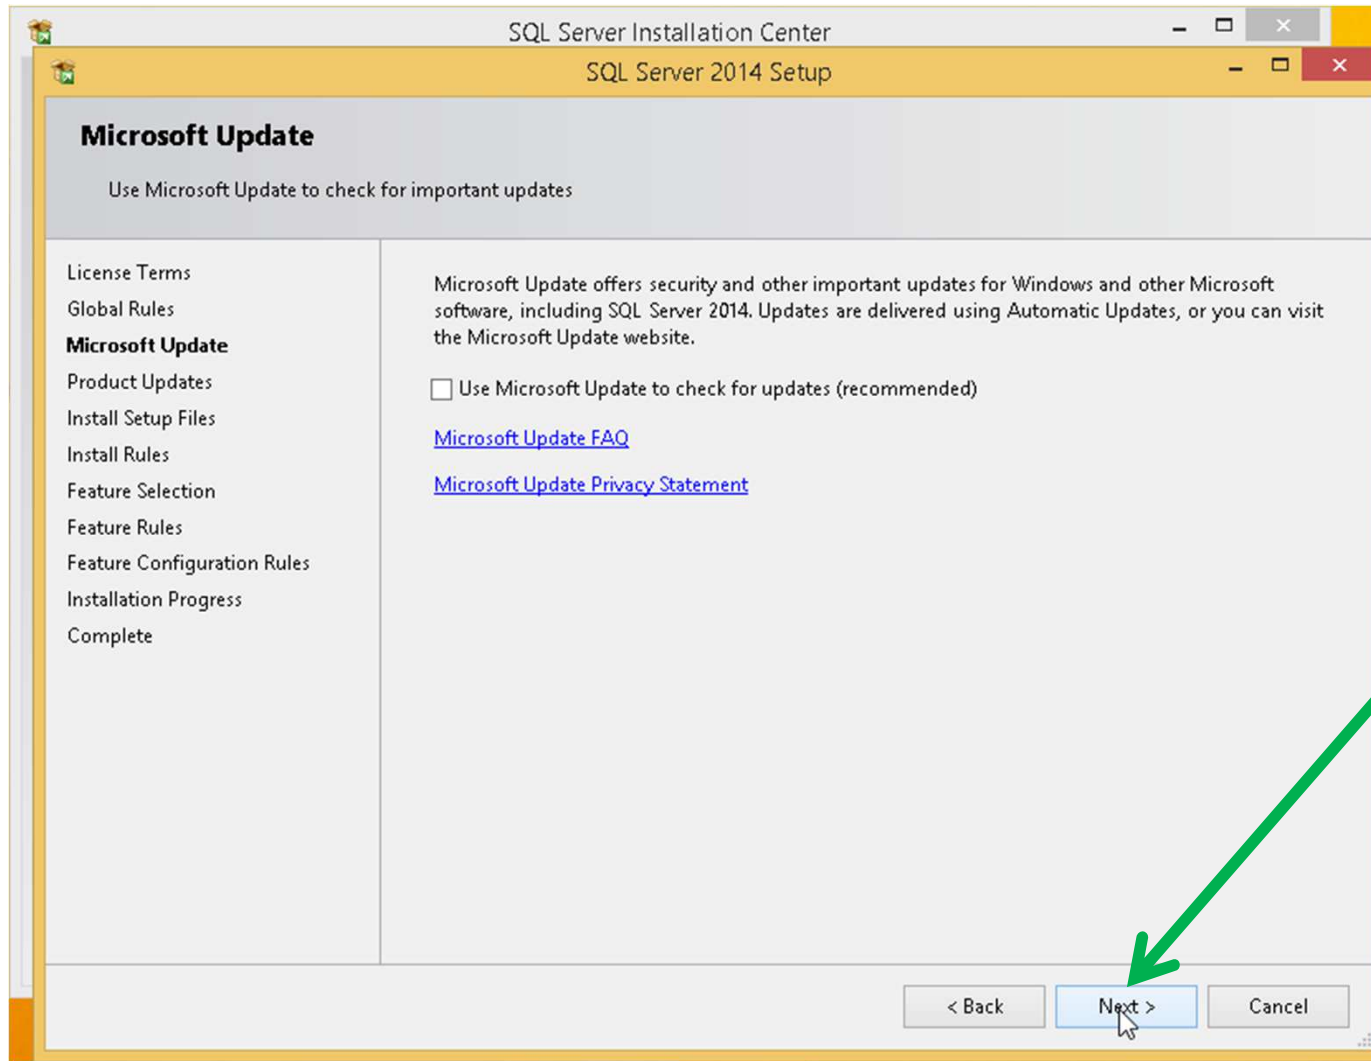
SQL Server Installation Center

SQL Server 2014 Setup

Microsoft Update

Use Microsoft Update to check for important updates

License Terms
Global Rules
Microsoft Update
Product Updates
Install Setup Files
Install Rules
Feature Selection
Feature Rules
Feature Configuration Rules
Installation Progress
Complete

Microsoft Update offers security and other important updates for Windows and other Microsoft software, including SQL Server 2014. Updates are delivered using Automatic Updates, or you can visit the Microsoft Update website.

Use Microsoft Update to check for updates (recommended)

Microsoft Update FAQ

Microsoft Update Privacy Statement

< Back
Next >
Cancel